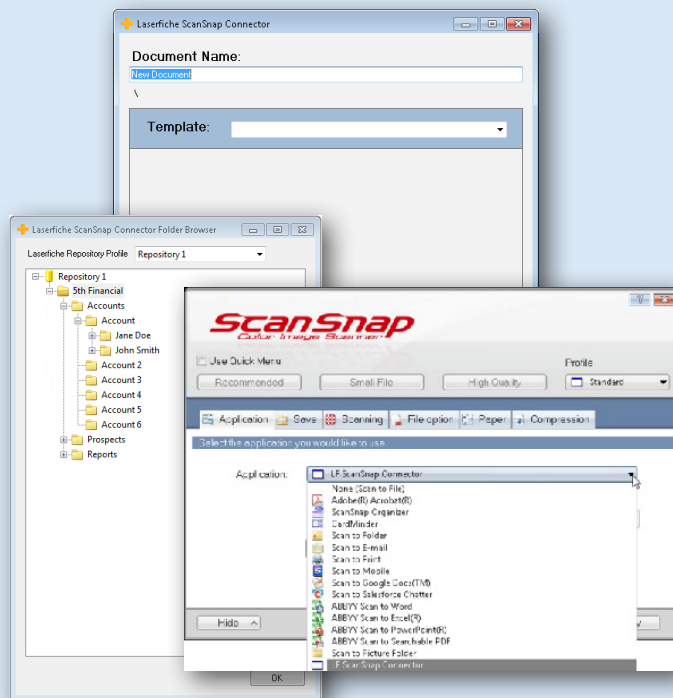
Laserfiche ScanSnap Connector

Document Name:

New Document

\

Template:

Laserfiche ScanSnap Connector Folder Browser

Laserfiche Repository Profile Repository 1

Repository 1
5th Financial
Accounts
Account
Jane Doe
John Smith
Account 2
Account 3
Account 4
Account 5
Account 6
Prospects
Reports

ScanSnap
Color Image Scanner

Use Quick Menu

Profile

Recommended
Small File
High Quality
Standard

Application
Save
Scanning
File option
Paper
Compression

Select the application you would like to use.

Application:
LF ScanSnap Connector

None (Scan to File)
Adobe(R) Acrobat(R)
ScanSnap Organizer
CardMinder
Scan to Folder
Scan to E-mail
Scan to Print
Scan to Mobile
Scan to Google Docs(TM)
Scan to Salesforce Chatter
ABBYY Scan to Word
ABBYY Scan to Excel(R)
ABBYY Scan to PowerPoint(R)
ABBYY Scan to Searchable PDF
Scan to Picture Folder
LF ScanSnap Connector

Hide

OK